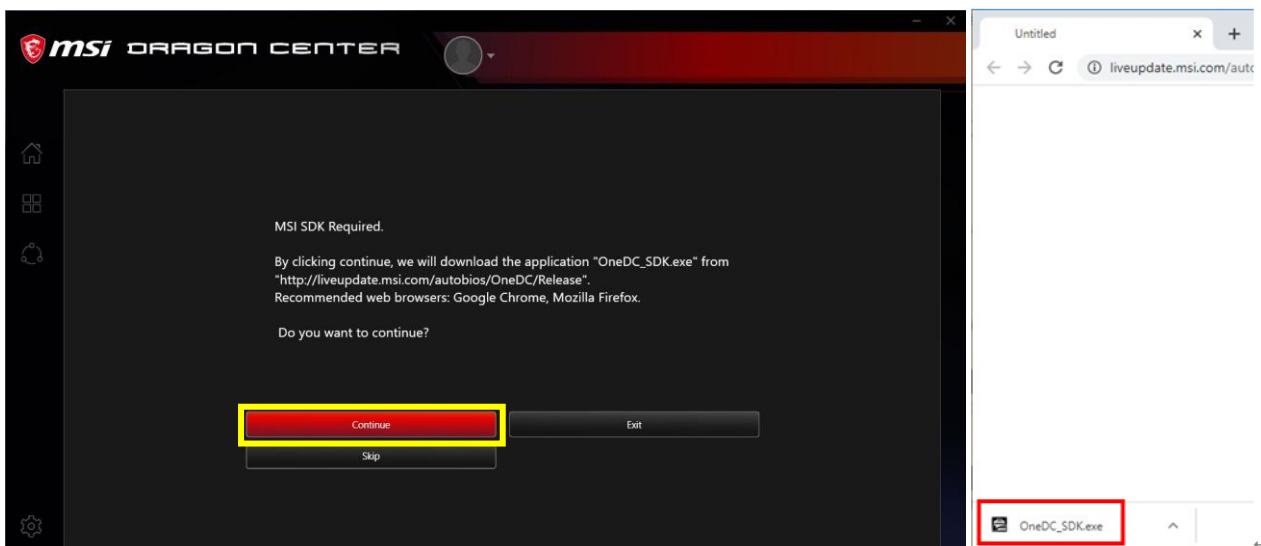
msi DRAGON CENTER

MSI SDK Required.

By clicking continue, we will download the application "OneDC_SDK.exe" from "http://liveupdate.msi.com/autobios/OneDC/Release". Recommended web browsers: Google Chrome, Mozilla Firefox.

Do you want to continue?

Continue

Exit

Skip

Untitled

liveupdate.msi.com/auto

OneDC_SDK.exe